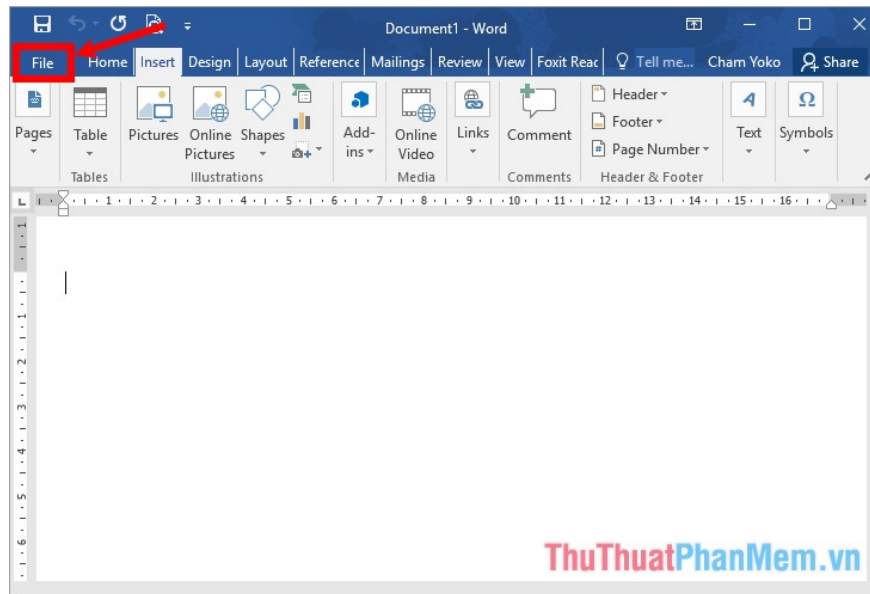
Document1 - Word

File Home Insert Design Layout Reference Mailings Review View Foxit Reac Tell me... Cham Yoko Share

Pages

Table
Tables

Pictures Online Pictures Shapes
Illustrations

Add-ins

Online Video
Media

Links

Comment
Comments

Header
Footer
Page Number
Header & Footer

Text

Symbols

1 2 3 4 5 6 7 8 9 10 11 12 13 14 15 16

1 2 3 4 5 6

ThuThuatPhanMem.vn